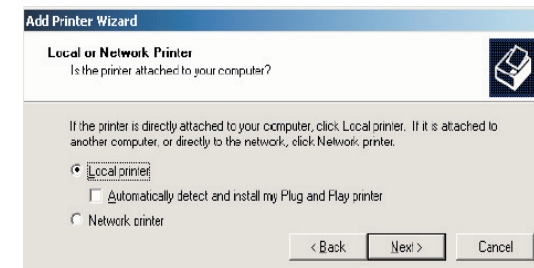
Add Printer Wizard

Local or Network Printer
Is the printer attached to your computer?

If the printer is directly attached to your computer, click Local printer. If it is attached to another computer, or directly to the network, click Network printer.

Local printer

Automatically detect and install my Plug and Play printer

Network printer

< Back

Next >

Cancel